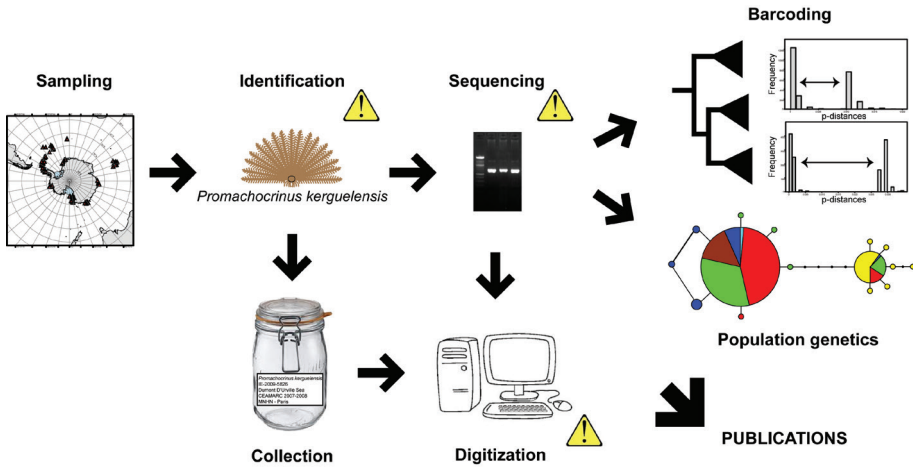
Barcoding

Sampling

Identification

Sequencing

Frequency

p-distances

Frequency

p-distances

Promachocrinus kerguelensis

Promachocrinus kerguelensis
IE-2009-5826
Dumont D'Urville Sea
CEAMARC 2007-2008
MNHN - Paris

Population genetics

Collection

Digitization

PUBLICATIONS